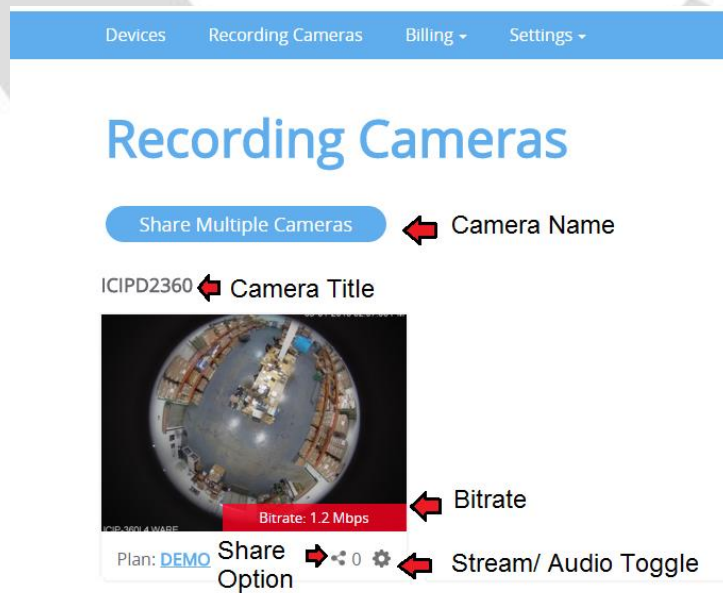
Devices Recording Cameras Billing Settings

Recording Cameras

Share Multiple Cameras

Camera Name

ICIPD2360

Camera Title

ICIP-360L4 WARE

Bitrate: 1.2 Mbps

Bitrate

Plan: DEMO

Share Option

0

Stream/ Audio Toggle